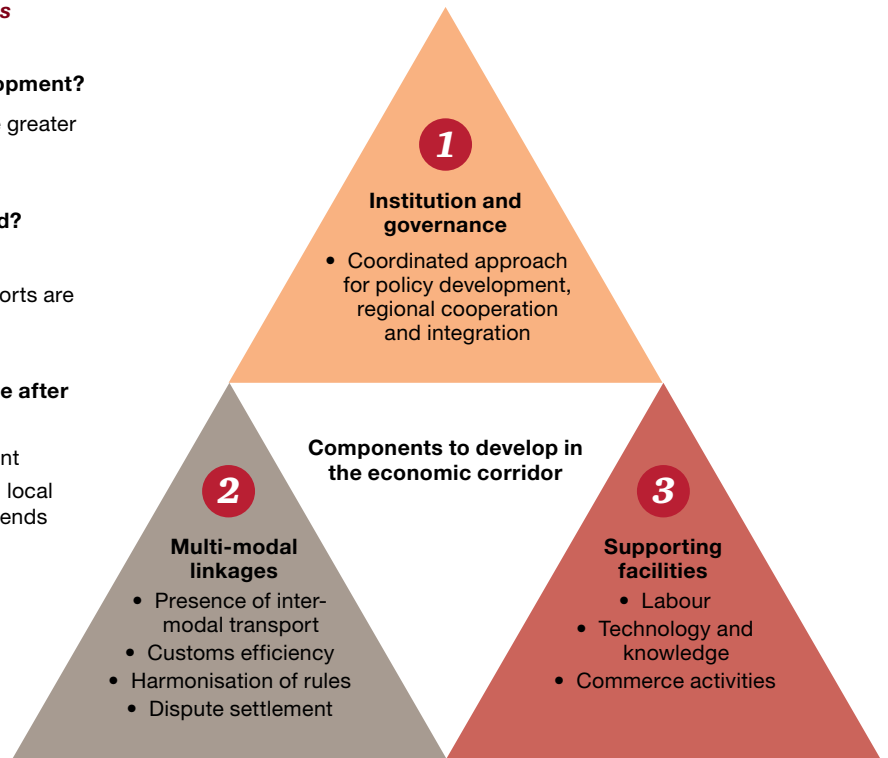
s

opment?

greater

d?

orts are

e after

nt

local

ends

1

Institution and governance

• Coordinated approach for policy development, regional cooperation and integration

Components to develop in the economic corridor

2

Multi-modal linkages

• Presence of intermodal transport
• Customs efficiency
• Harmonisation of rules
• Dispute settlement

3

Supporting facilities

• Labour
• Technology and knowledge
• Commerce activities